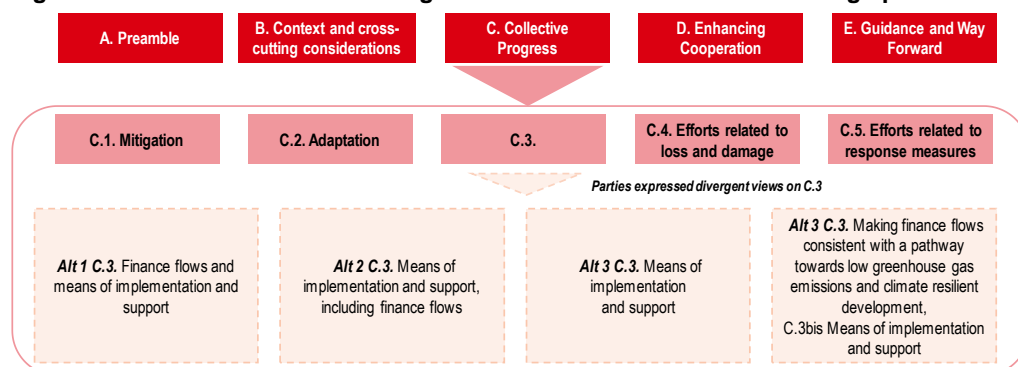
A. Preamble

B. Context and cross-cutting considerations

C. Collective Progress

D. Enhancing Cooperation

E. Guidance and Way Forward

C.1. Mitigation

C.2. Adaptation

C.3.

C.4. Efforts related to loss and damage

C.5. Efforts related to response measures

Parties expressed divergent views on C.3

***Alt 1 C.3.*** Finance flows and means of implementation and support

***Alt 2 C.3.*** Means of implementation and support, including finance flows

***Alt 3 C.3.*** Means of implementation and support

***Alt 3 C.3.*** Making finance flows consistent with a pathway towards low greenhouse gas emissions and climate resilient development,
C.3bis Means of implementation and support